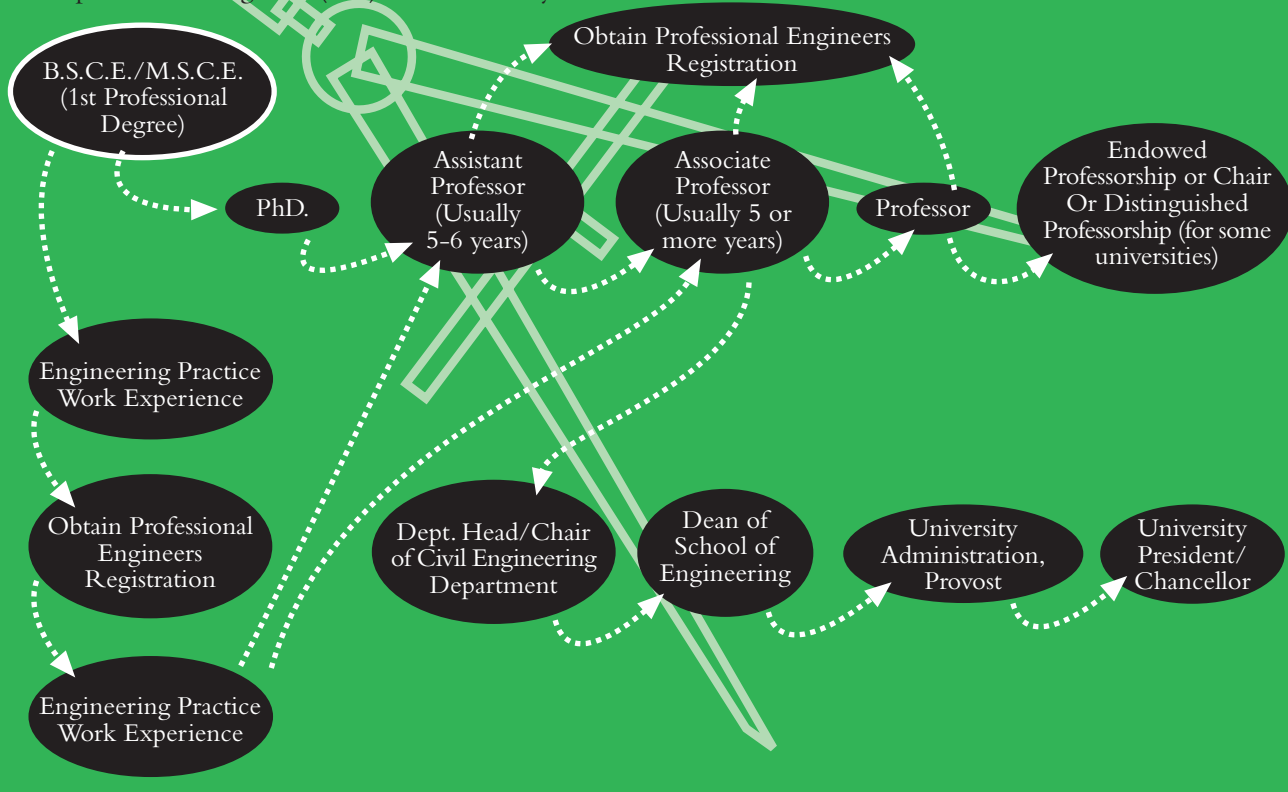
B.S.C.E./M.S.C.E. (1st Professional Degree)

PhD.

Assistant Professor (Usually 5-6 years)

Obtain Professional Engineers Registration

Associate Professor (Usually 5 or more years)

Professor

Endowed Professorship or Chair Or Distinguished Professorship (for some universities)

Engineering Practice Work Experience

Obtain Professional Engineers Registration

Engineering Practice Work Experience

Dept. Head/Chair of Civil Engineering Department

Dean of School of Engineering

University Administration, Provost

University President/ Chancellor